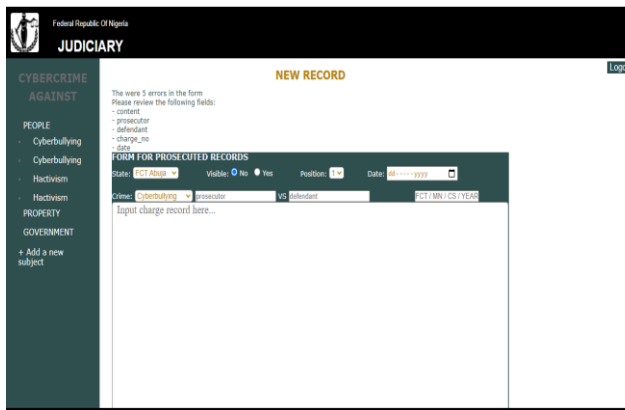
Federal Republic Of Nigeria
JUDICIARY

Logo

CYBERCRIME AGAINST

PEOPLE
Cyberbullying
Cyberbullying
Hactivism
Hactivism
PROPERTY
GOVERNMENT
+ Add a new subject

NEW RECORD

The were 5 errors in the form
Please review the following fields:
- content
- prosecutor
- defendant
- charge_no
- date

FORM FOR PROSECUTED RECORDS

State: FCT Abuja
Visible: No Yes
Position: 1
Date: dd-----yyyy

Crime: Cyberbullying
prosecutor
VS
defendant
FCT / MN / CS / YEAR

Input charge record here...